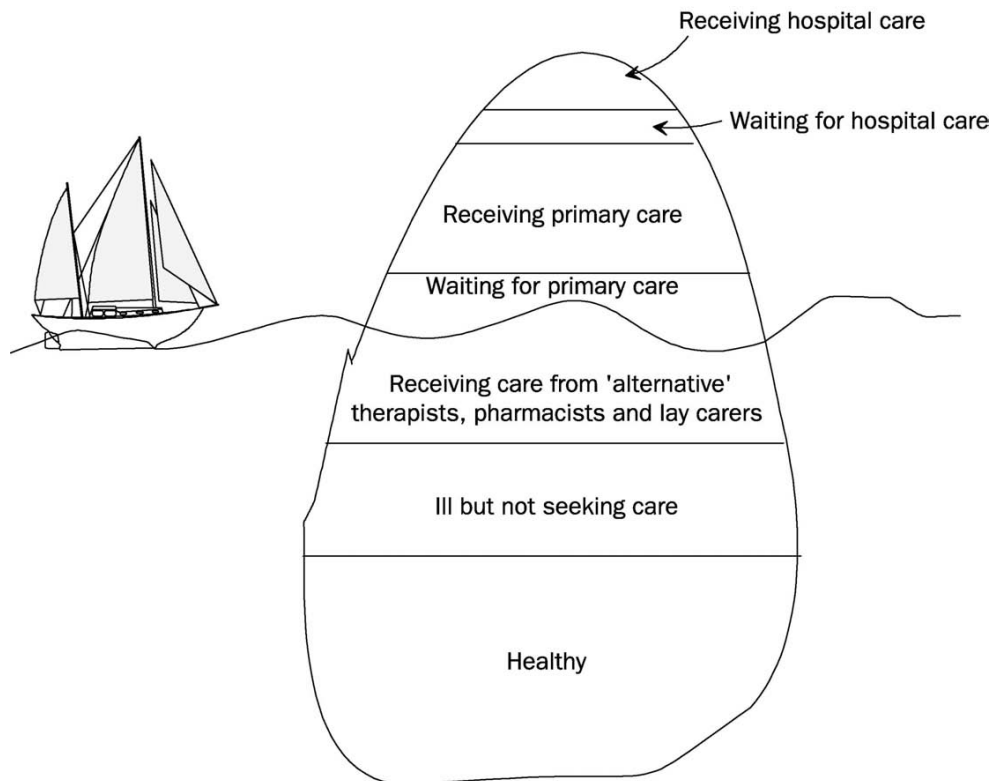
Receiving hospital care

Waiting for hospital care

Receiving primary care

Waiting for primary care

Receiving care from 'alternative' therapists, pharmacists and lay carers

Ill but not seeking care

Healthy